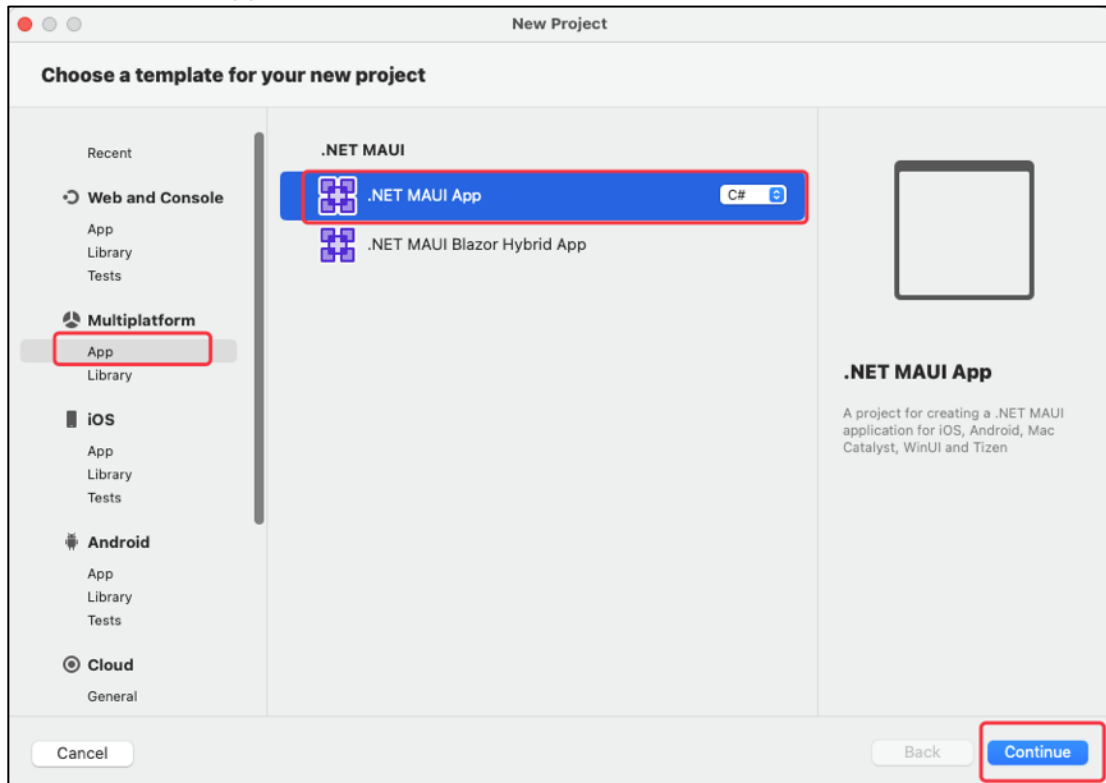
New Project

Choose a template for your new project

Recent

Web and Console

App

Library

Tests

Multiplatform

App

Library

iOS

App

Library

Tests

Android

App

Library

Tests

Cloud

General

.NET MAUI

.NET MAUI App

C#

.NET MAUI Blazor Hybrid App

.NET MAUI App

A project for creating a .NET MAUI application for iOS, Android, Mac Catalyst, WinUI and Tizen

Cancel

Back

Continue